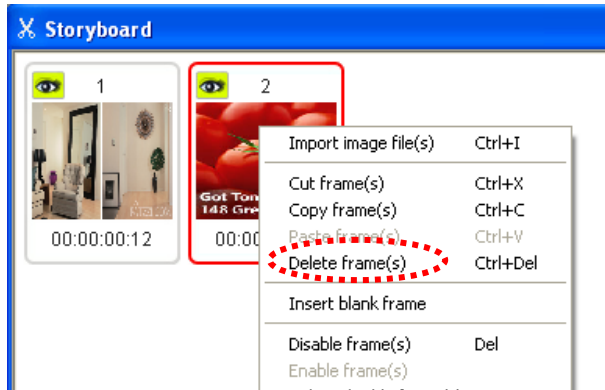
Storyboard

1

00:00:00:12

2

Got Ton
148 Gre

00:00

Import image file(s) Ctrl+I

Cut frame(s) Ctrl+X
Copy frame(s) Ctrl+C
Paste frame(s) Ctrl+V
Delete frame(s) Ctrl+Del

Insert blank frame

Disable frame(s) Del
Enable frame(s)
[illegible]